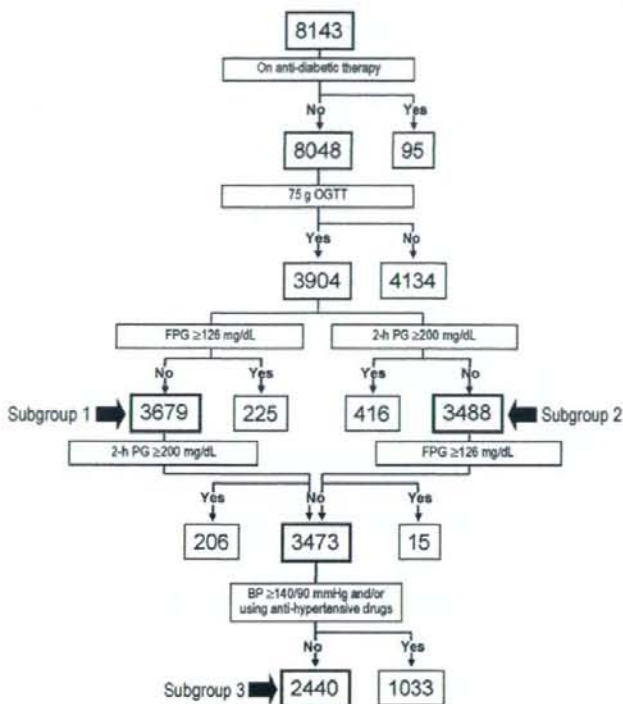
8143

On anti-diabetic therapy

No
Yes

8048
95

75 g OGTT

Yes
No

3904
4134

FPG ≥126 mg/dL
2-h PG ≥200 mg/dL

No
Yes
Yes
No

Subgroup 1
3679
225
416
3488
Subgroup 2

2-h PG ≥200 mg/dL
FPG ≥126 mg/dL

Yes
No
Yes

206
3473
15

BP ≥140/90 mmHg and/or using anti-hypertensive drugs

No
Yes

Subgroup 3
2440
1033